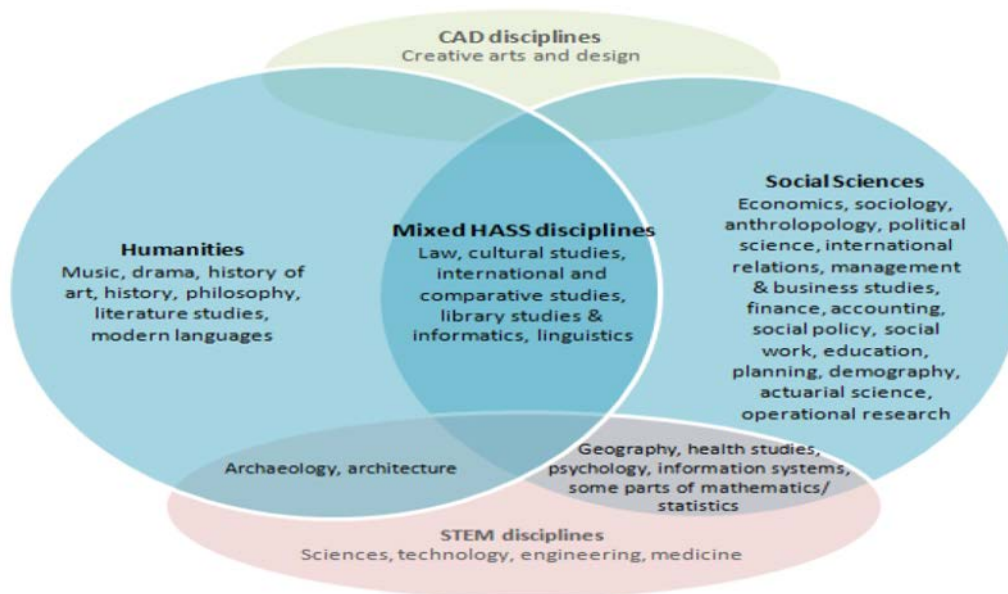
CAD disciplines
Creative arts and design

Humanities
Music, drama, history of art, history, philosophy, literature studies, modern languages

Mixed HASS disciplines
Law, cultural studies, international and comparative studies, library studies & informatics, linguistics

Social Sciences
Economics, sociology, anthropology, political science, international relations, management & business studies, finance, accounting, social policy, social work, education, planning, demography, actuarial science, operational research

Archaeology, architecture

Geography, health studies, psychology, information systems, some parts of mathematics/ statistics

STEM disciplines
Sciences, technology, engineering, medicine